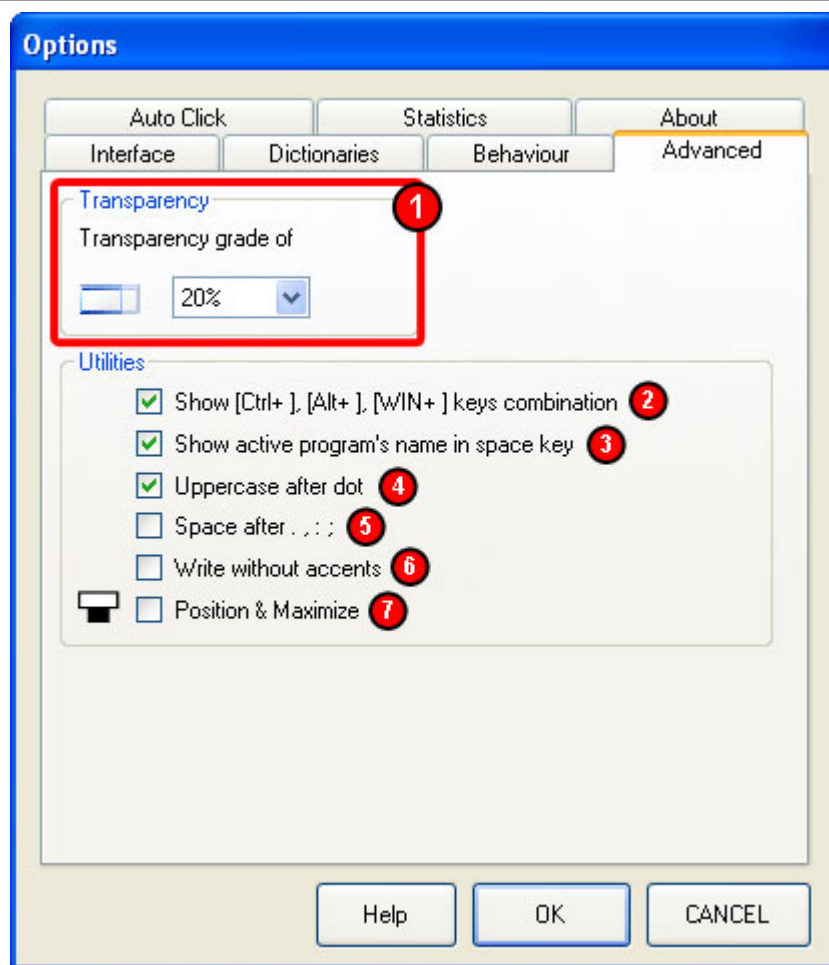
Options

Auto Click
Statistics
About
Interface
Dictionaries
Behaviour
Advanced

Transparency
1
Transparency grade of
20%

Utilities
Show [Ctrl+ ], [Alt+ ], [WIN+ ] keys combination 2
Show active program's name in space key 3
Uppercase after dot 4
Space after . , : ; 5
Write without accents 6
Position & Maximize 7

Help
OK
CANCEL